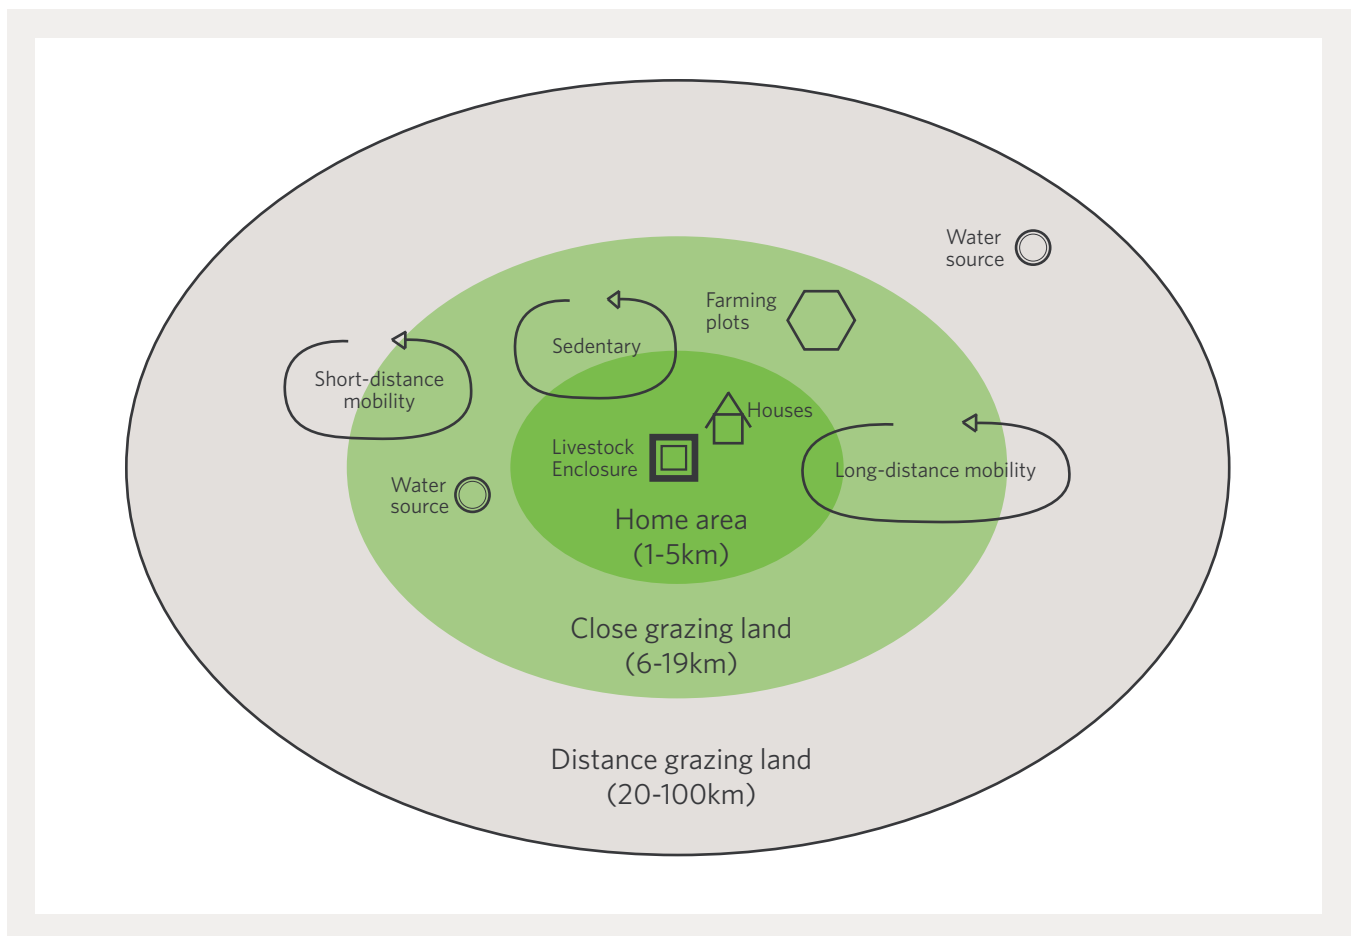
Water source

Farming plots

Sedentary

Short-distance mobility

Houses

Livestock Enclosure

Long-distance mobility

Water source

Home area (1-5km)

Close grazing land (6-19km)

Distance grazing land (20-100km)